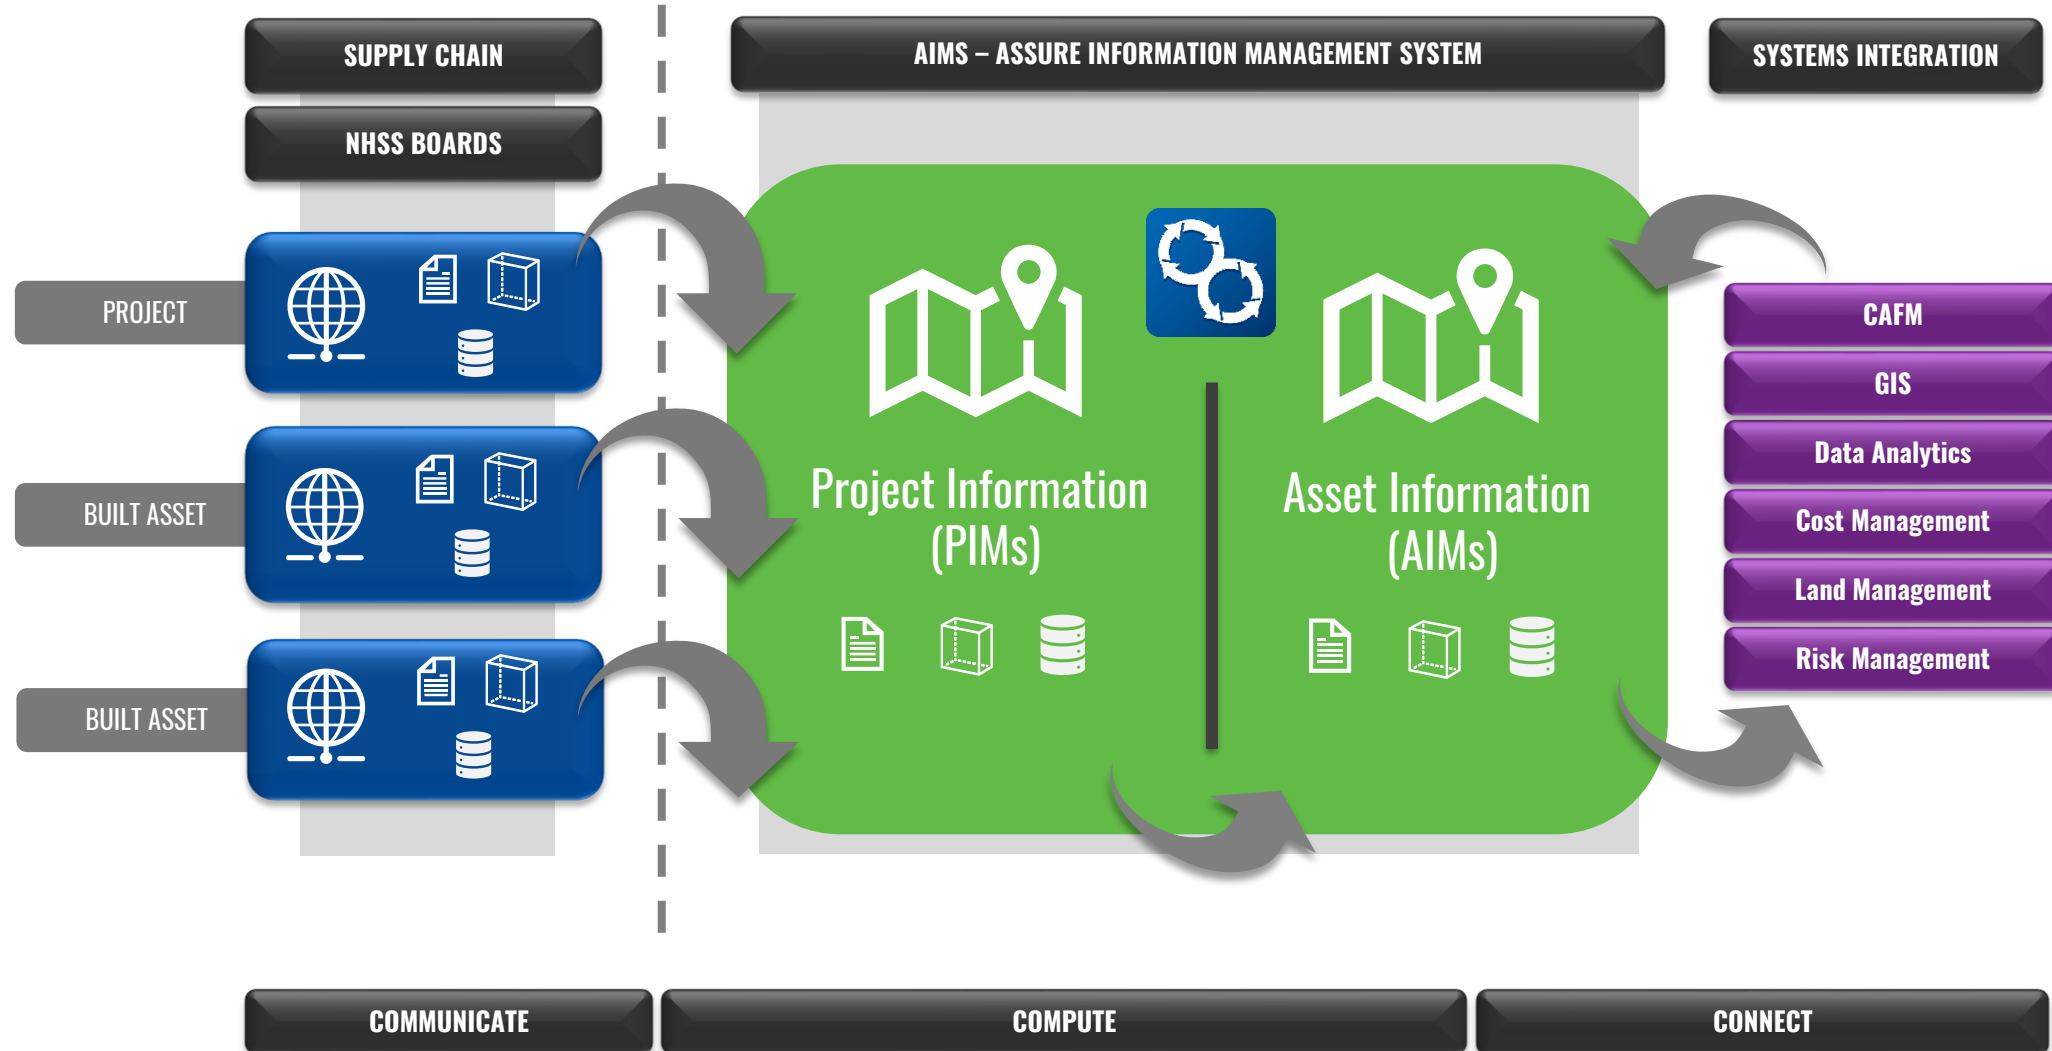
SUPPLY CHAIN

NHSS BOARDS

AIMS – ASSURE INFORMATION MANAGEMENT SYSTEM

SYSTEMS INTEGRATION

PROJECT

BUILT ASSET

BUILT ASSET

Project Information (PIMs)

Asset Information (AIMs)

CAFM

GIS

Data Analytics

Cost Management

Land Management

Risk Management

COMMUNICATE

COMPUTE

CONNECT